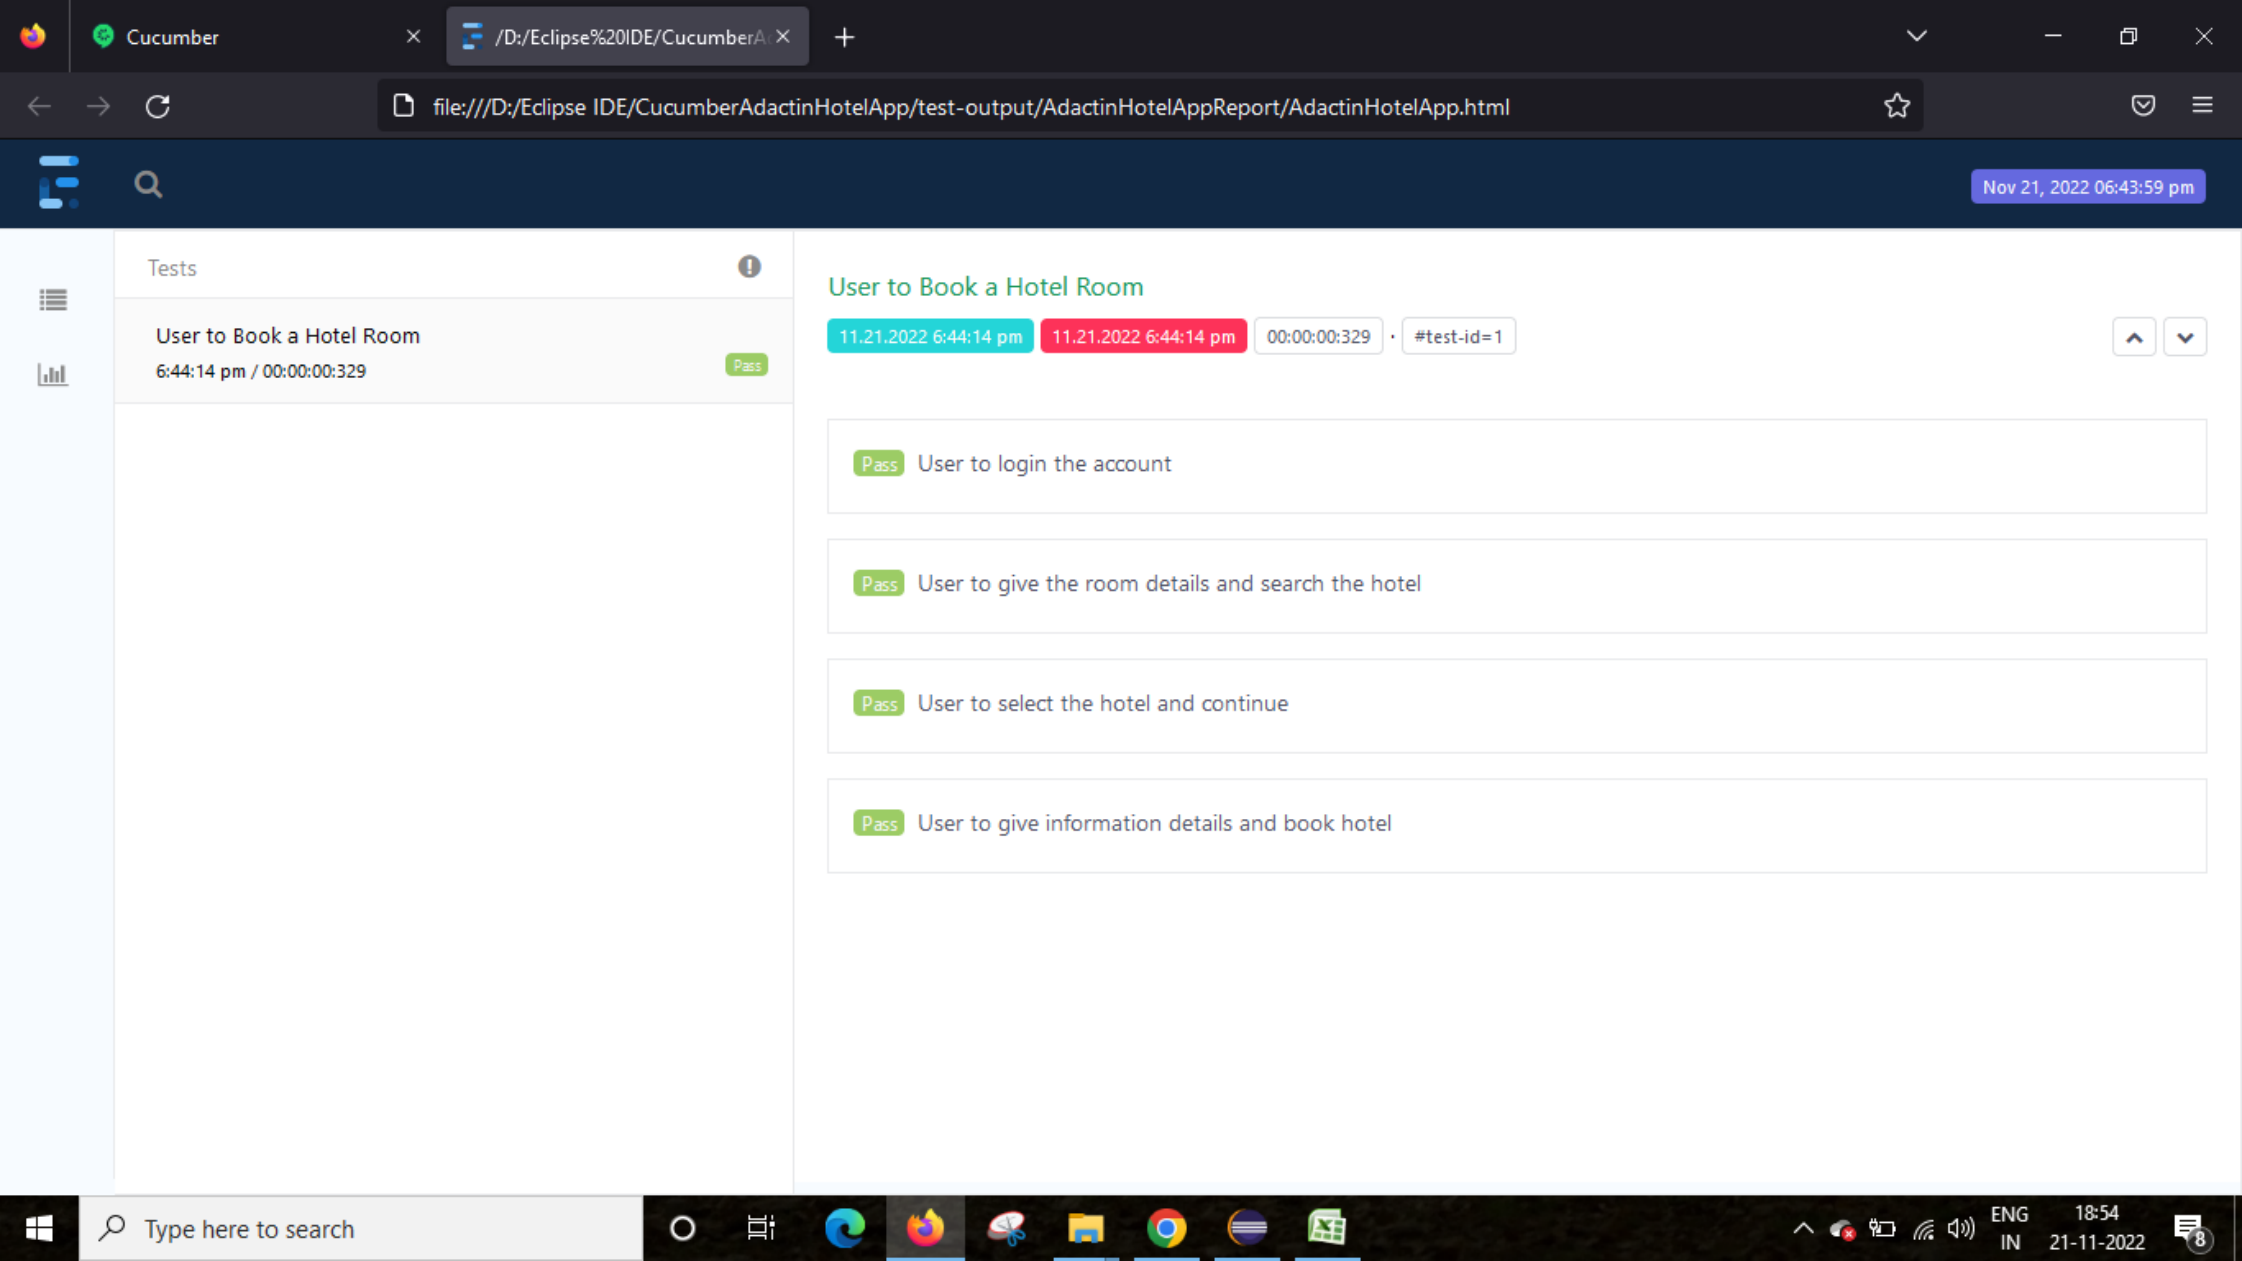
Cucumber
/D:/Eclipse%20IDE/CucumberA

file:///D:/Eclipse IDE/CucumberAdactinHotelApp/test-output/AdactinHotelAppReport/AdactinHotelApp.html

Nov 21, 2022 06:43:59 pm

Tests

User to Book a Hotel Room
6:44:14 pm / 00:00:00:329
Pass

User to Book a Hotel Room
11.21.2022 6:44:14 pm 11.21.2022 6:44:14 pm 00:00:00:329 · #test-id=1

Pass User to login the account

Pass User to give the room details and search the hotel

Pass User to select the hotel and continue

Pass User to give information details and book hotel

Type here to search
ENG
IN
18:54
21-11-2022
8